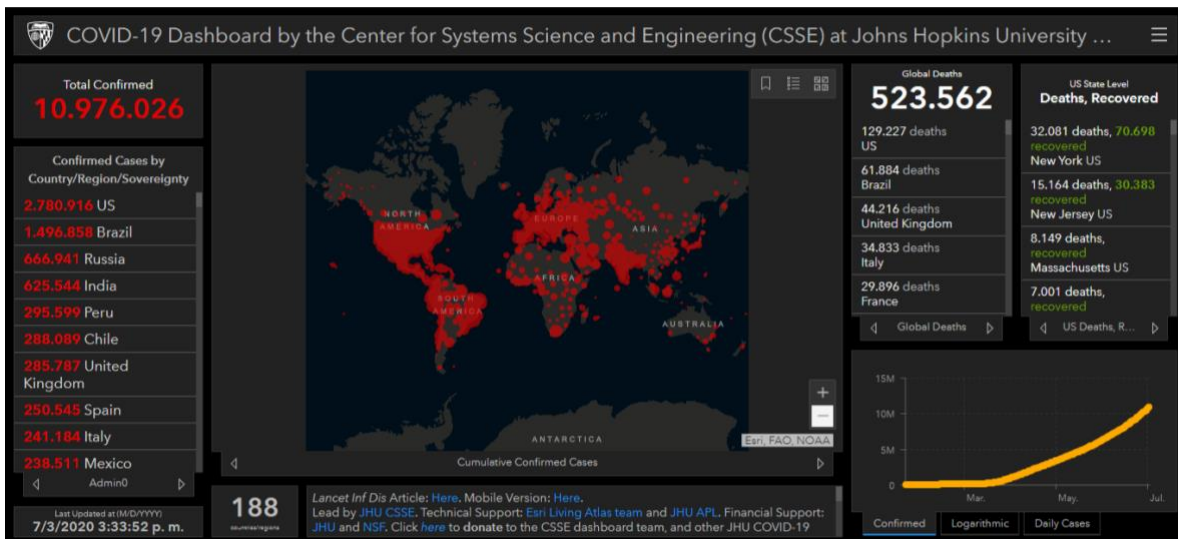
COVID-19 Dashboard by the Center for Systems Science and Engineering (CSSE) at Johns Hopkins University ...

Total Confirmed
10.976.026

Confirmed Cases by Country/Region/Sovereignty
2.780.916 US
1.496.858 Brazil
666.941 Russia
625.544 India
295.599 Peru
288.089 Chile
285.787 United Kingdom
250.545 Spain
241.184 Italy
238.511 Mexico
Admin0

Last Updated at (M/D/YYYY)
7/3/2020 3:33:52 p. m.

NORTH AMERICA
EUROPE
ASIA
AFRICA
SOUTH AMERICA
AUSTRALIA
ANTARCTICA
Esri, FAO, NOAA
Cumulative Confirmed Cases

188
countries/regions

Lancet Inf Dis Article: Here. Mobile Version: Here.
Lead by JHU CSSE. Technical Support: Esri Living Atlas team and JHU APL. Financial Support: JHU and NSF. Click here to donate to the CSSE dashboard team, and other JHU COVID-19

Global Deaths
523.562
129.227 deaths US
61.884 deaths Brazil
44.216 deaths United Kingdom
34.833 deaths Italy
29.896 deaths France
Global Deaths

US State Level
Deaths, Recovered
32.081 deaths, 70.698 recovered New York US
15.164 deaths, 30.383 recovered New Jersey US
8.149 deaths, recovered Massachusetts US
7.001 deaths, recovered
US Deaths, R...

15M
10M
5M
0
Mar.
May.
Jul.

Confirmed
Logarithmic
Daily Cases